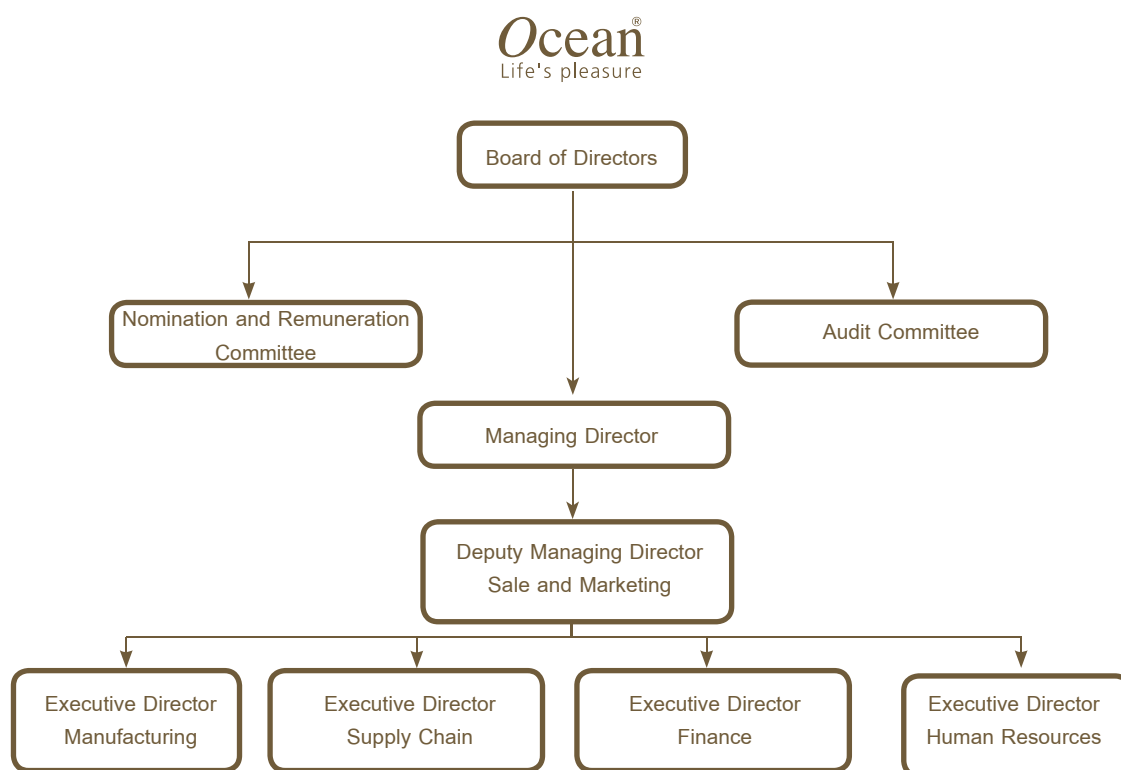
Ocean®
Life's pleasure

Board of Directors

Nomination and Remuneration Committee

Audit Committee

Managing Director

Deputy Managing Director
Sale and Marketing

Executive Director
Manufacturing

Executive Director
Supply Chain

Executive Director
Finance

Executive Director
Human Resources